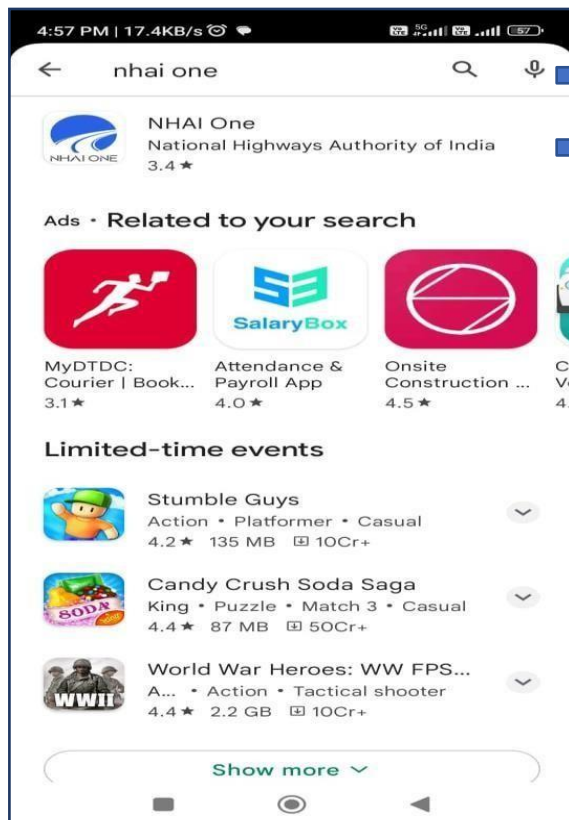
4:57 PM | 17.4KB/s 57

nhai one

NHAI ONE

NHAI One
National Highways Authority of India
3.4 ★

Ads · Related to your search

SalaryBox

MyDTDC: Courier | Book...
3.1 ★

Attendance & Payroll App
4.0 ★

Onsite Construction ...
4.5 ★

C
V
4.

Limited-time events

Stumble Guys
Action • Platformer • Casual
4.2 ★ 135 MB 10Cr+

SODA

Candy Crush Soda Saga
King • Puzzle • Match 3 • Casual
4.4 ★ 87 MB 50Cr+

WWII

World War Heroes: WW FPS...
A... • Action • Tactical shooter
4.4 ★ 2.2 GB 10Cr+

Show more